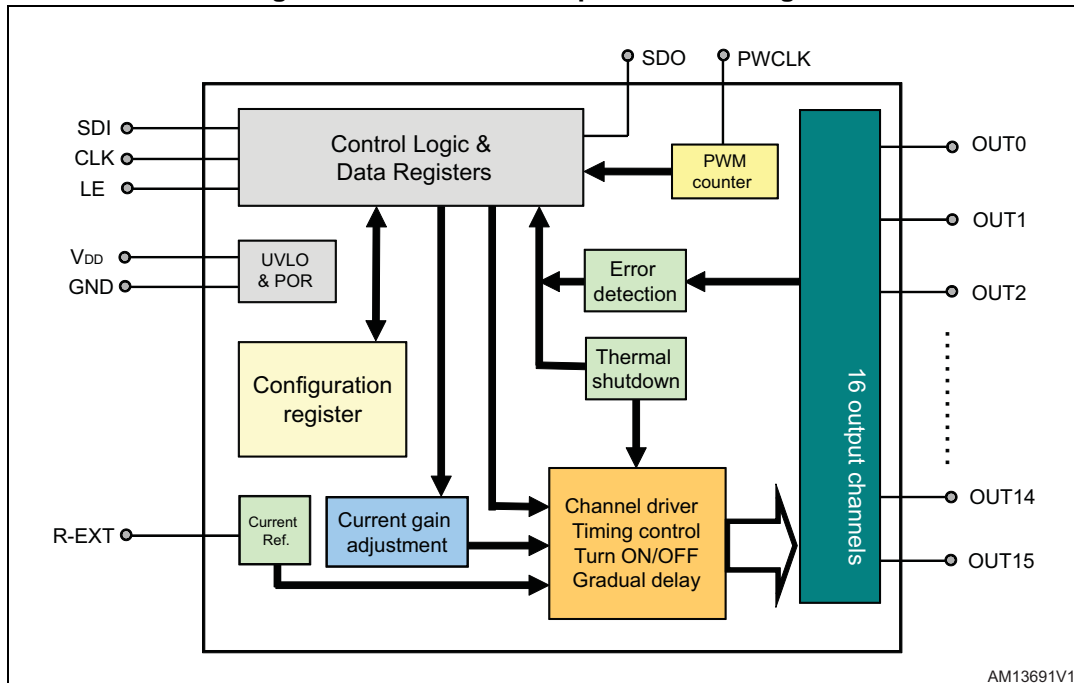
SDO
PWCLK
SDI
CLK
LE
Control Logic & Data Registers
PWM counter
OUT0
OUT1
$V_{DD}$
GND
UVLO & POR
Error detection
OUT2
Configuration register
Thermal shutdown
16 output channels
R-EXT
Current Ref.
Current gain adjustment
Channel driver
Timing control
Turn ON/OFF
Gradual delay
OUT14
OUT15
AM13691V1